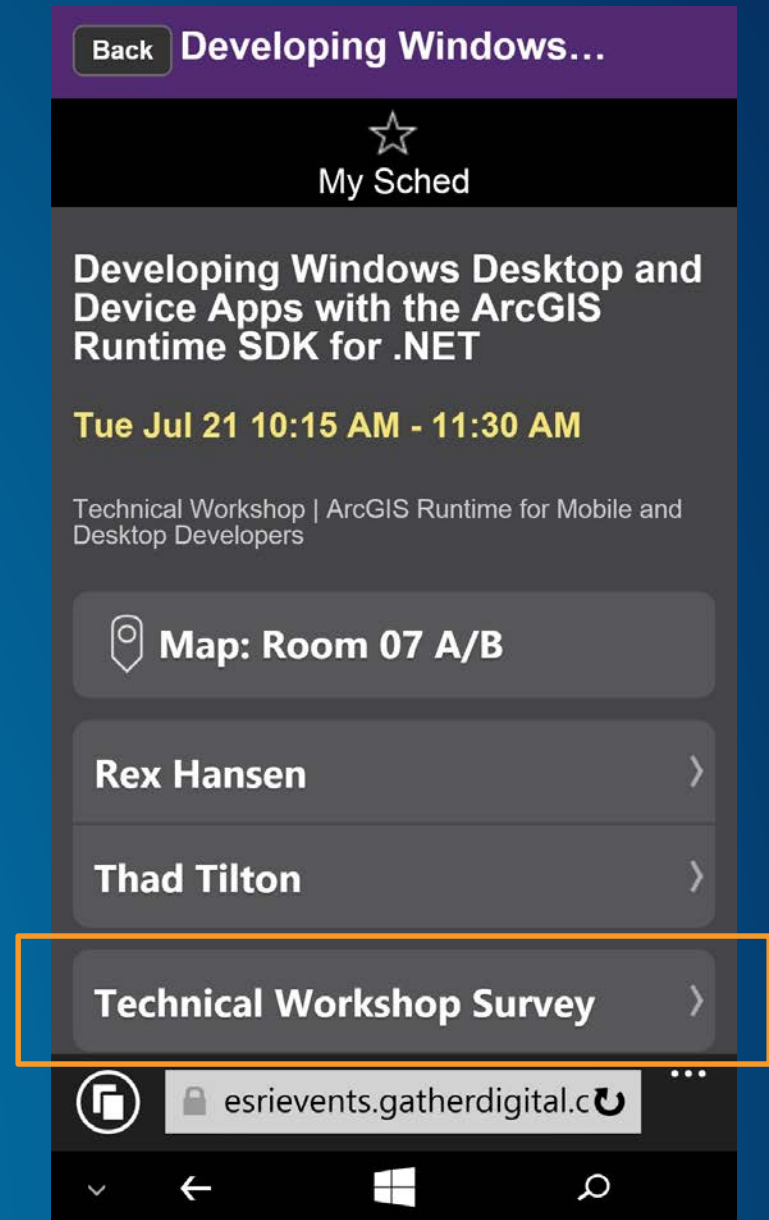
Back Developing Windows…

My Sched

Developing Windows Desktop and Device Apps with the ArcGIS Runtime SDK for .NET

Tue Jul 21 10:15 AM - 11:30 AM

Technical Workshop | ArcGIS Runtime for Mobile and Desktop Developers

Map: Room 07 A/B

Rex Hansen

Thad Tilton

Technical Workshop Survey

esrievents.gatherdigital.c